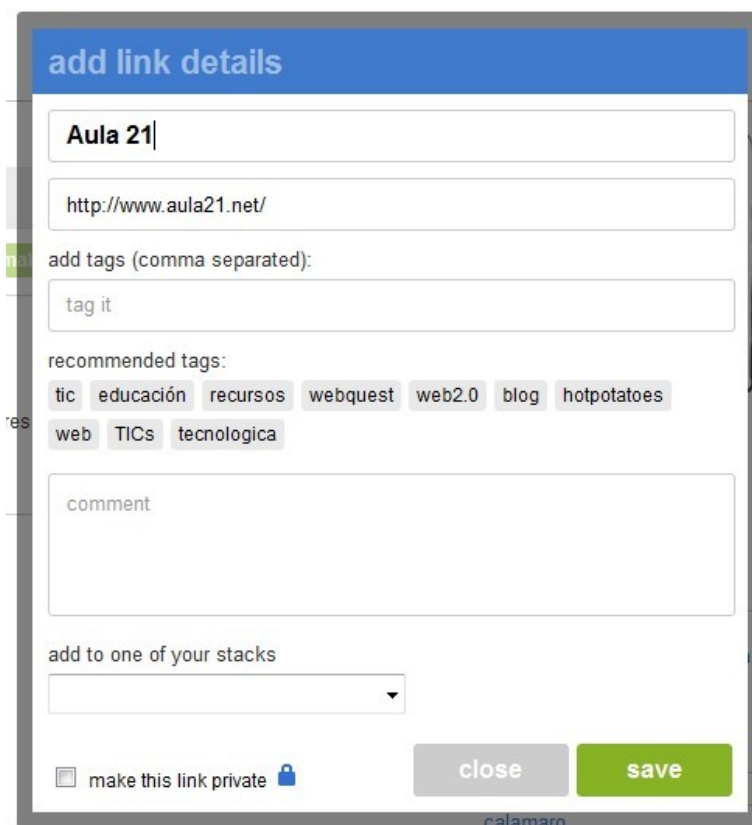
add link details

Aula 21

http://www.aula21.net/

add tags (comma separated):

tag it

recommended tags:

tic educación recursos webquest web2.0 blog hotpotatoes web TICs tecnologica

comment

add to one of your stacks

make this link private

close

save

calamaro